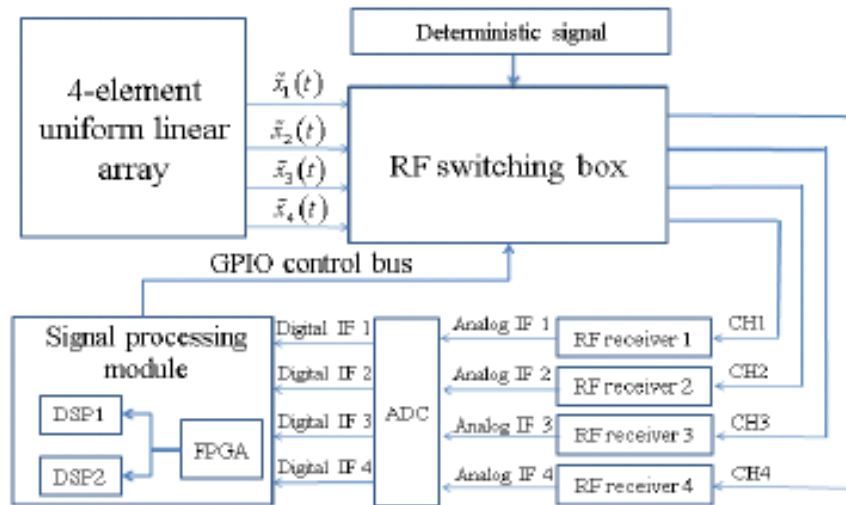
4-element uniform linear array

Deterministic signal

$\tilde{x}_1(t)$
$\tilde{x}_2(t)$
$\tilde{x}_3(t)$
$\tilde{x}_4(t)$

RF switching box

GPIO control bus

Signal processing module

DSP1

DSP2

FPGA

Digital IF 1
Digital IF 2
Digital IF 3
Digital IF 4

ADC

Analog IF 1
Analog IF 2
Analog IF 3
Analog IF 4

RF receiver 1
RF receiver 2
RF receiver 3
RF receiver 4

CH1
CH2
CH3
CH4